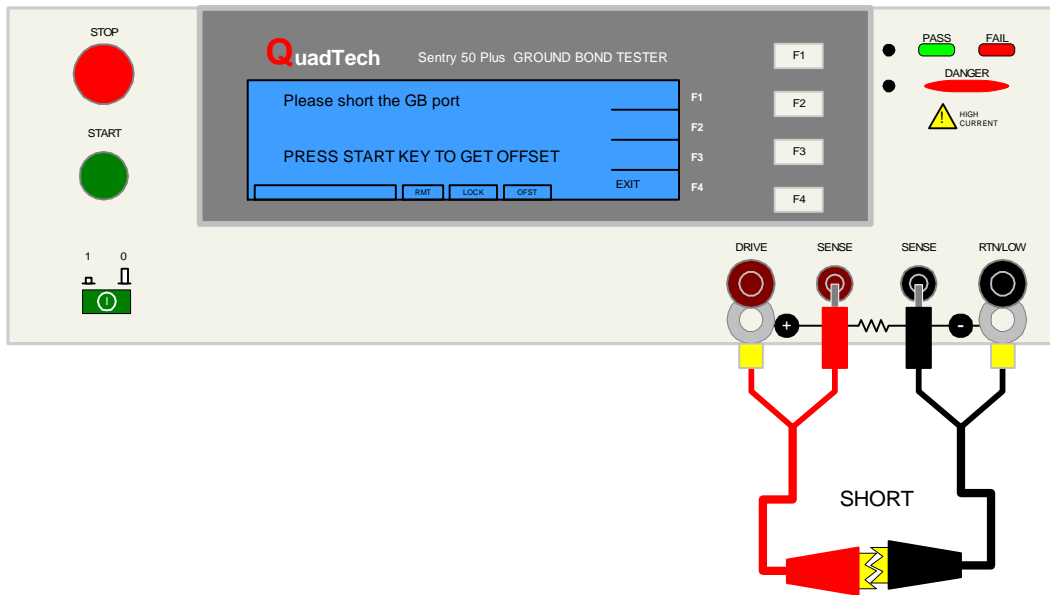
STOP

START

1 0

QuadTech Sentry 50 Plus GROUND BOND TESTER

Please short the GB port

PRESS START KEY TO GET OFFSET

EXIT

RMT LOCK OFST

F1
F2
F3
F4

F1
F2
F3
F4

PASS FAIL

DANGER

HIGH CURRENT

DRIVE SENSE SENSE RTN/LOW

+ -

SHORT